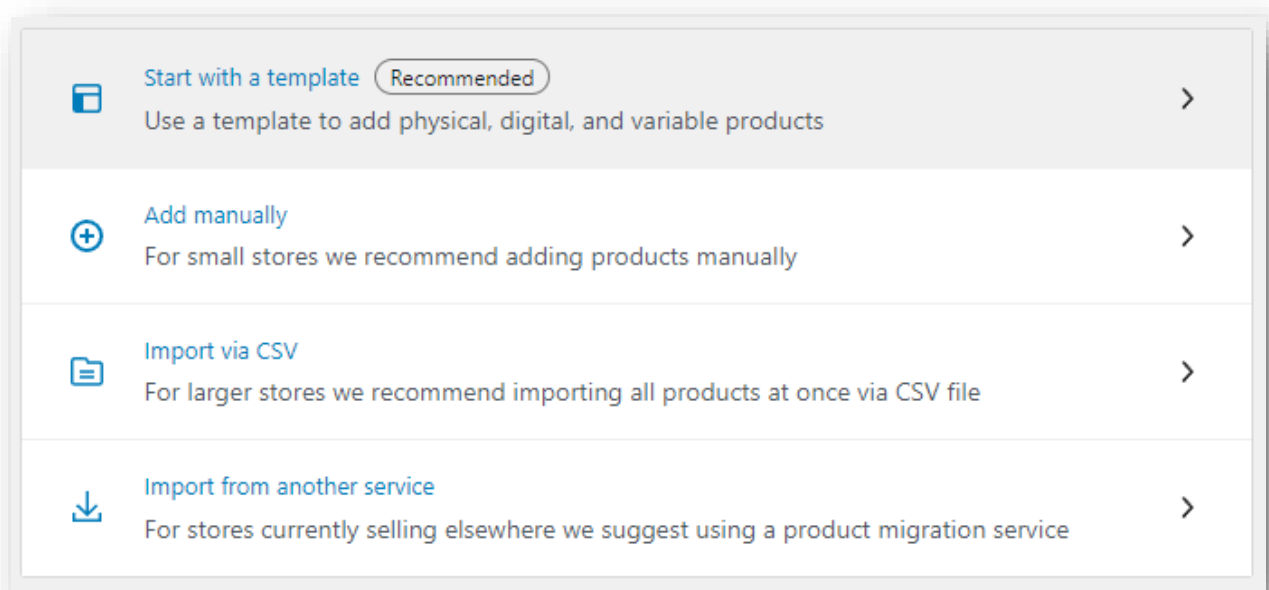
Start with a template Recommended
Use a template to add physical, digital, and variable products

Add manually
For small stores we recommend adding products manually

Import via CSV
For larger stores we recommend importing all products at once via CSV file

Import from another service
For stores currently selling elsewhere we suggest using a product migration service